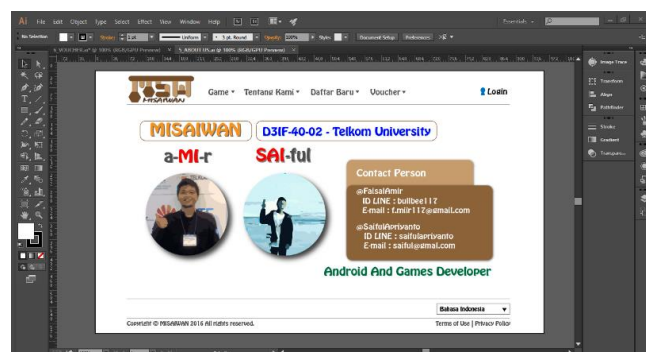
Ai File Edit Object Type Select Effect View Window Help

Essentials

No Selection Stroke: 1 pt Uniform 3 pt. Round Opacity: 100% Style: Document Setup Preferences

MISAIWAN

Game ▾ Tentang Kami ▾ Daftar Baru ▾ Voucher ▾

Login

MISAIWAN D3IF-40-02 - Telkom University

a-MI-r SAI-ful

Contact Person

@FaisalAmir
ID LINE : bullbee117
E-mail : f.mir117@gmail.com

@SaifulAriyanto
ID LINE : saifulariyanto
E-mail : saiful@gmail.com

Android And Games Developer

Bahasa Indonesia

Copyright © MISAIWAN 2016 All rights reserved.

Terms of Use | Privacy Policy

Image Trace
Transform
Align
Pathfinder
Stroke
Gradient
Transparency